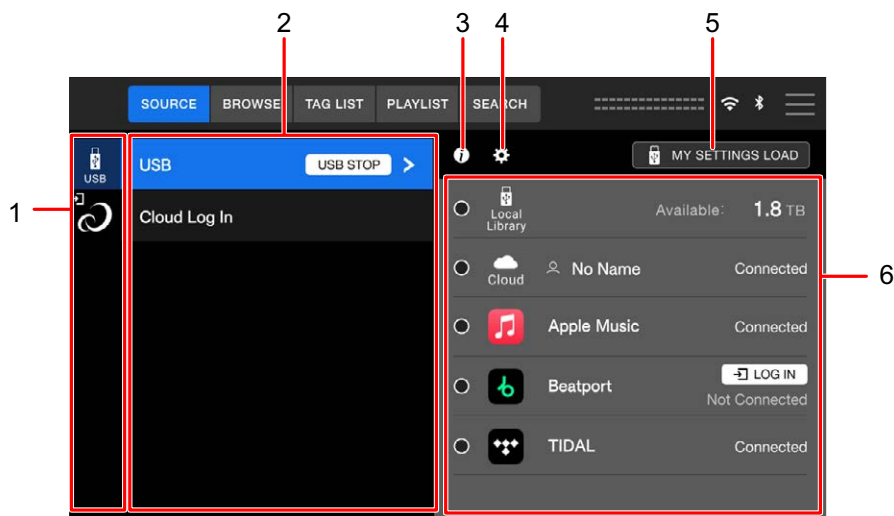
1 2 3 4 5 6

SOURCE BROWSE TAG LIST PLAYLIST SEARCH

USB

USB USB STOP >

Cloud Log In

MY SETTINGS LOAD

Local Library Available: 1.8 TB

Cloud No Name Connected

Apple Music Connected

Beatport LOG IN Not Connected

TIDAL Connected